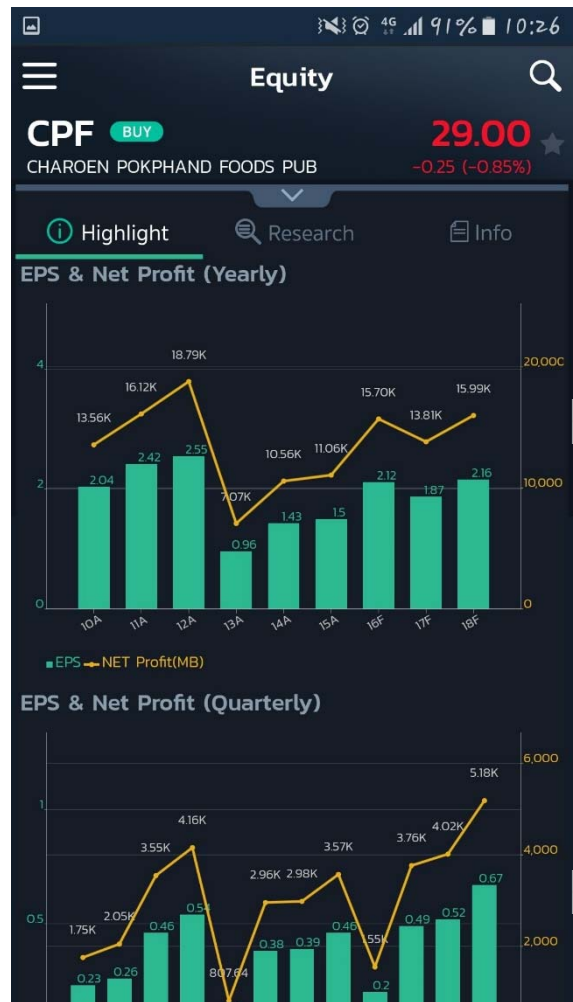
4G 91% 10:26

Equity

CPF BUY
CHAROEN POKPHAND FOODS PUB
29.00
-0.25 (-0.85%)

Highlight Research Info

EPS & Net Profit (Yearly)

4
2
0
20,000
10,000
0

13.56K 16.12K 18.79K 7.07K 10.56K 11.06K 15.70K 13.81K 15.99K
2.04 2.42 2.55 0.96 1.43 1.5 2.12 1.87 2.16
10A 11A 12A 13A 14A 15A 16F 17F 18F

EPS NET Profit(MB)

EPS & Net Profit (Quarterly)

1
0.5
6,000
4,000
2,000

1.75K 2.05K 3.55K 4.16K 807.64 2.96K 2.98K 3.57K 1.55K 3.76K 4.02K 5.18K
0.23 0.26 0.46 0.54 0.38 0.39 0.46 0.2 0.49 0.52 0.67